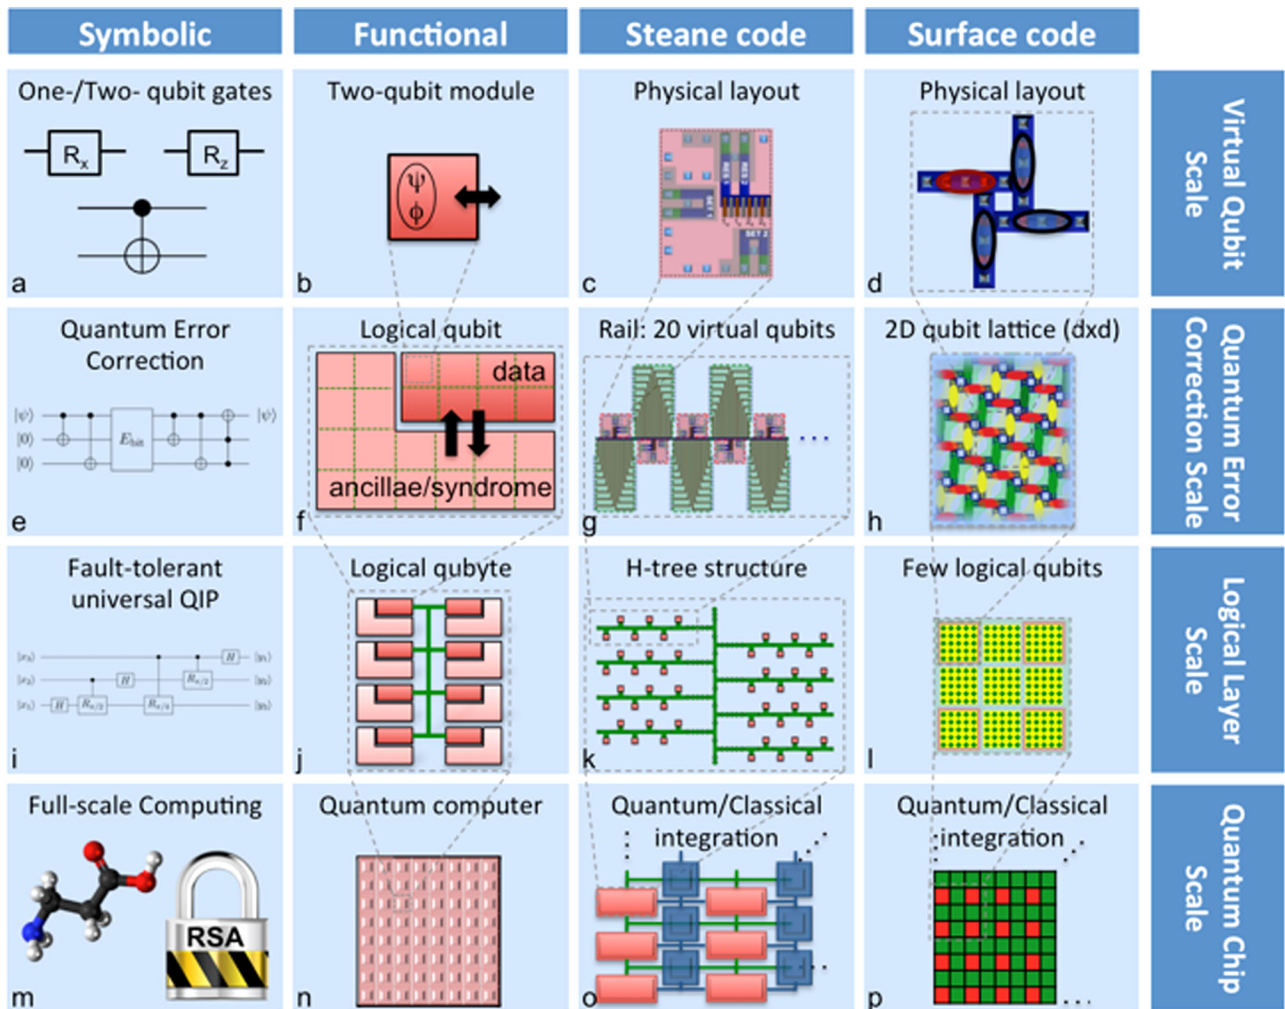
| Symbolic | Functional | Steane code | Surface code | |
|---|---|---|---|---|
| One-/Two- qubit gates $R_x$ $R_z$ a | Two-qubit module $\psi$ $\phi$ b | Physical layout c | Physical layout d | Virtual Qubit Scale |
| Quantum Error Correction $|\psi\rangle$ $|0\rangle$ $|0\rangle$ $E_{bit}$ $|\psi\rangle$ e | Logical qubit data ancillae/syndrome f | Rail: 20 virtual qubits g | 2D qubit lattice (dxd) h | Quantum Error Correction Scale |
| Fault-tolerant universal QIP $|x_3\rangle$ $|x_2\rangle$ $|x_1\rangle$ $H$ $R_{\pi/2}$ $H$ $R_{\pi/4}$ $R_{\pi/2}$ $H$ $|y_1\rangle$ $|y_2\rangle$ $|y_3\rangle$ i | Logical qubyte j | H-tree structure k | Few logical qubits l | Logical Layer Scale |
| Full-scale Computing RSA m | Quantum computer n | Quantum/Classical integration o | Quantum/Classical integration p | Quantum Chip Scale |